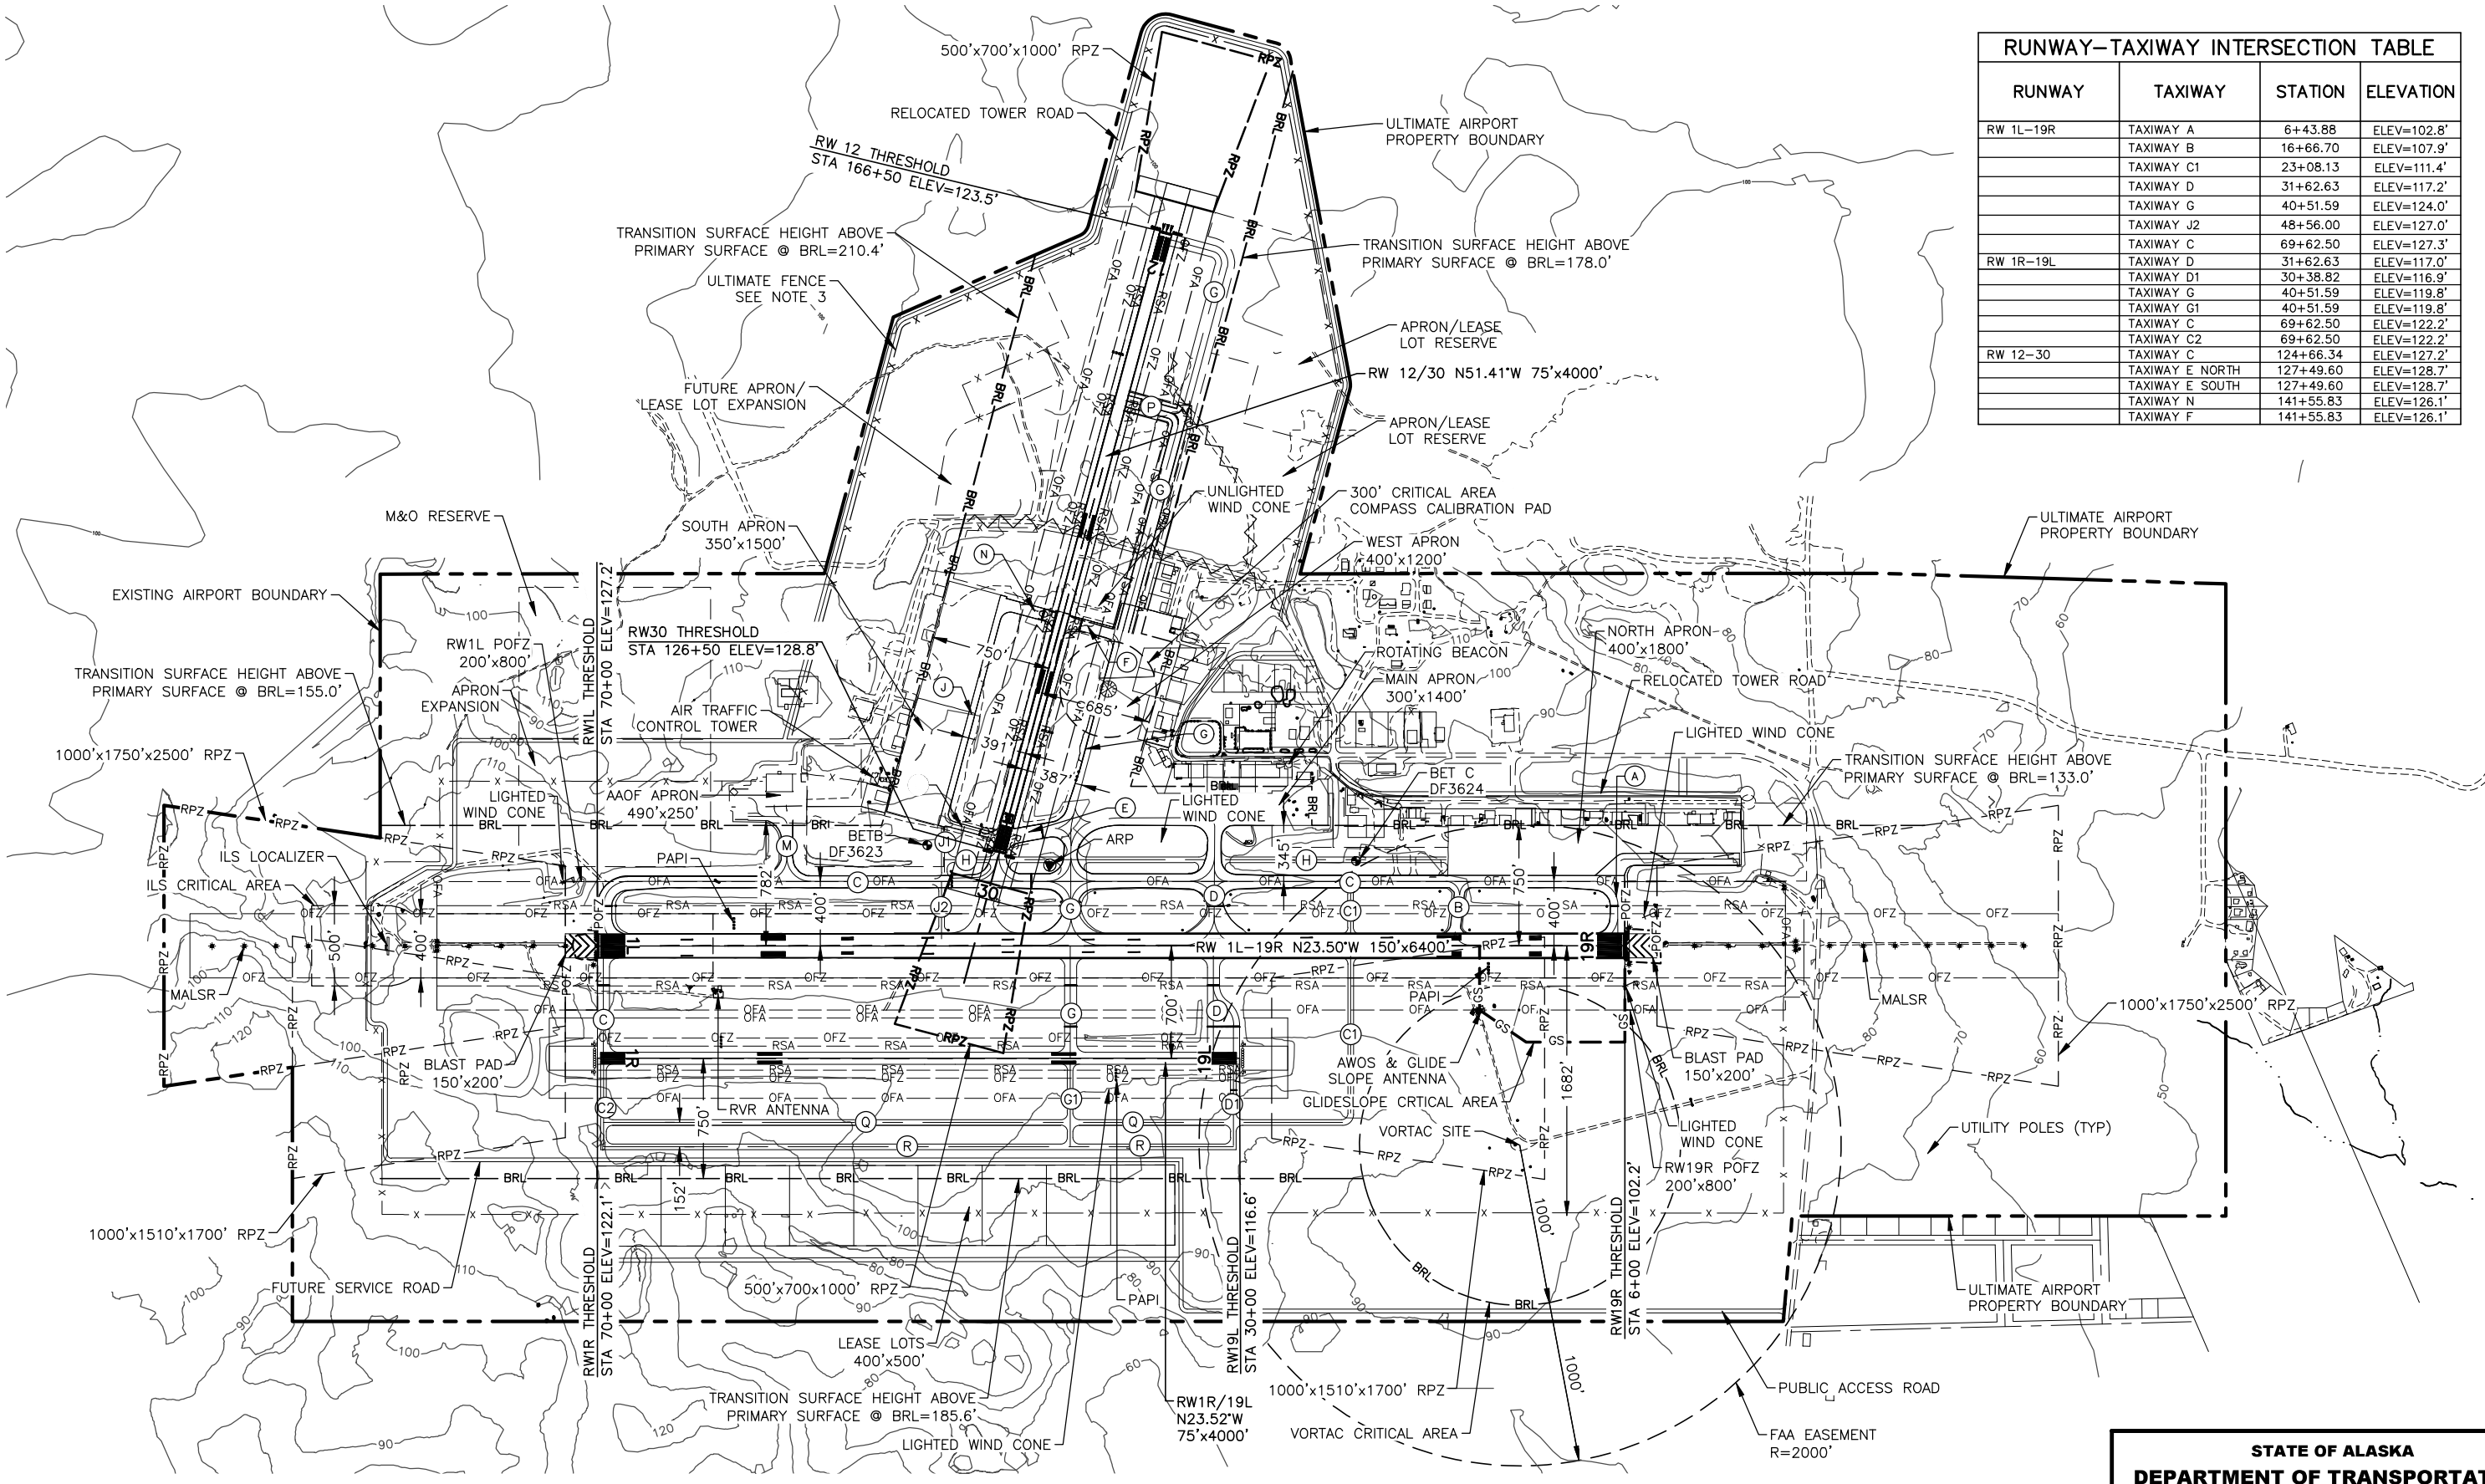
RUNWAY–TAXIWAY INTERSECTION TABLE

| RUNWAY | TAXIWAY | STATION | ELEVATION |
|---|---|---|---|
| RW 1L–19R | TAXIWAY A | 6+43.88 | ELEV=102.8' |
| | TAXIWAY B | 16+66.70 | ELEV=107.9' |
| | TAXIWAY C1 | 23+08.13 | ELEV=111.4' |
| | TAXIWAY D | 31+62.63 | ELEV=117.2' |
| | TAXIWAY G | 40+51.59 | ELEV=124.0' |
| | TAXIWAY J2 | 48+56.00 | ELEV=127.0' |
| | TAXIWAY C | 69+62.50 | ELEV=127.3' |
| RW 1R–19L | TAXIWAY D | 31+62.63 | ELEV=117.0' |
| | TAXIWAY D1 | 30+38.82 | ELEV=116.9' |
| | TAXIWAY G | 40+51.59 | ELEV=119.8' |
| | TAXIWAY G1 | 40+51.59 | ELEV=119.8' |
| | TAXIWAY C | 69+62.50 | ELEV=122.2' |
| | TAXIWAY C2 | 69+62.50 | ELEV=122.2' |
| RW 12–30 | TAXIWAY C | 124+66.34 | ELEV=127.2' |
| | TAXIWAY E NORTH | 127+49.60 | ELEV=128.7' |
| | TAXIWAY E SOUTH | 127+49.60 | ELEV=128.7' |
| | TAXIWAY N | 141+55.83 | ELEV=126.1' |
| | TAXIWAY F | 141+55.83 | ELEV=126.1' |

500'x700'x1000' RPZ
RELOCATED TOWER ROAD
RW 12 THRESHOLD STA 166+50 ELEV=123.5'
ULTIMATE AIRPORT PROPERTY BOUNDARY
TRANSITION SURFACE HEIGHT ABOVE PRIMARY SURFACE @ BRL=210.4'
TRANSITION SURFACE HEIGHT ABOVE PRIMARY SURFACE @ BRL=178.0'
ULTIMATE FENCE SEE NOTE 3
APRON/LEASE LOT RESERVE
RW 12/30 N51.41°W 75'x4000'
FUTURE APRON/ LEASE LOT EXPANSION
APRON/LEASE LOT RESERVE
UNLIGHTED WIND CONE
300' CRITICAL AREA COMPASS CALIBRATION PAD
M&O RESERVE
SOUTH APRON 350'x1500'
WEST APRON 400'x1200'
ULTIMATE AIRPORT PROPERTY BOUNDARY
EXISTING AIRPORT BOUNDARY
RW1L POFZ 200'x800'
RW1L THRESHOLD STA 70+00 ELEV=127.2'
RW30 THRESHOLD STA 126+50 ELEV=128.8'
NORTH APRON 400'x1800'
ROTATING BEACON
TRANSITION SURFACE HEIGHT ABOVE PRIMARY SURFACE @ BRL=155.0'
APRON EXPANSION
AIR TRAFFIC CONTROL TOWER
MAIN APRON 300'x1400'
RELOCATED TOWER ROAD
LIGHTED WIND CONE
1000'x1750'x2500' RPZ
LIGHTED WIND CONE
AAOF APRON 490'x250'
TRANSITION SURFACE HEIGHT ABOVE PRIMARY SURFACE @ BRL=133.0'
BET C DF3624
LIGHTED WIND CONE
BETB DF3623
ARP
ILS LOCALIZER
PAPI
ILS CRITICAL AREA
RW 1L–19R N23.50°W 150'x6400'
MALSR
MALSR
PAPI
1000'x1750'x2500' RPZ
BLAST PAD 150'x200'
AWOS & GLIDE SLOPE ANTENNA
BLAST PAD 150'x200'
RVR ANTENNA
GLIDESLOPE CRITICAL AREA
VORTAC SITE
LIGHTED WIND CONE
UTILITY POLES (TYP)
RW19R POFZ 200'x800'
1000'x1510'x1700' RPZ
FUTURE SERVICE ROAD
500'x700x1000' RPZ
PAPI
RW1R THRESHOLD STA 70+00 ELEV=122.1'
RW19L THRESHOLD STA 30+00 ELEV=116.6'
RW19R THRESHOLD STA 6+00 ELEV=102.2'
ULTIMATE AIRPORT PROPERTY BOUNDARY
LEASE LOTS 400'x500'
TRANSITION SURFACE HEIGHT ABOVE PRIMARY SURFACE @ BRL=185.6'
1000'x1510'x1700' RPZ
PUBLIC ACCESS ROAD
RW1R/19L N23.52°W 75'x4000'
LIGHTED WIND CONE
VORTAC CRITICAL AREA
FAA EASEMENT R=2000'
STATE OF ALASKA
DEPARTMENT OF TRANSPORTAT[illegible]